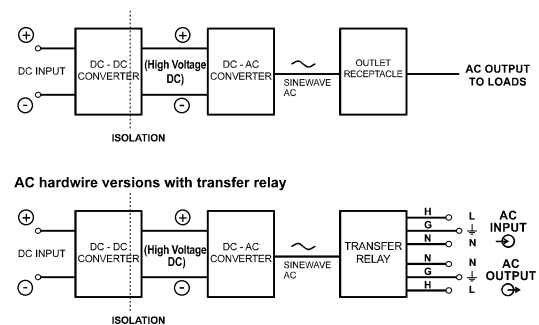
⊕
DC INPUT
⊖
DC - DC CONVERTER
⊕
(High Voltage DC)
⊖
DC - AC CONVERTER
~
SINEWAVE AC
OUTLET RECEPTACLE
AC OUTPUT TO LOADS
ISOLATION

AC hardwire versions with transfer relay

⊕
DC INPUT
⊖
DC - DC CONVERTER
⊕
(High Voltage DC)
⊖
DC - AC CONVERTER
~
SINEWAVE AC
TRANSFER RELAY
H
G
N
N
G
H
L
⏚
N
N
⏚
L
AC INPUT
AC OUTPUT
ISOLATION